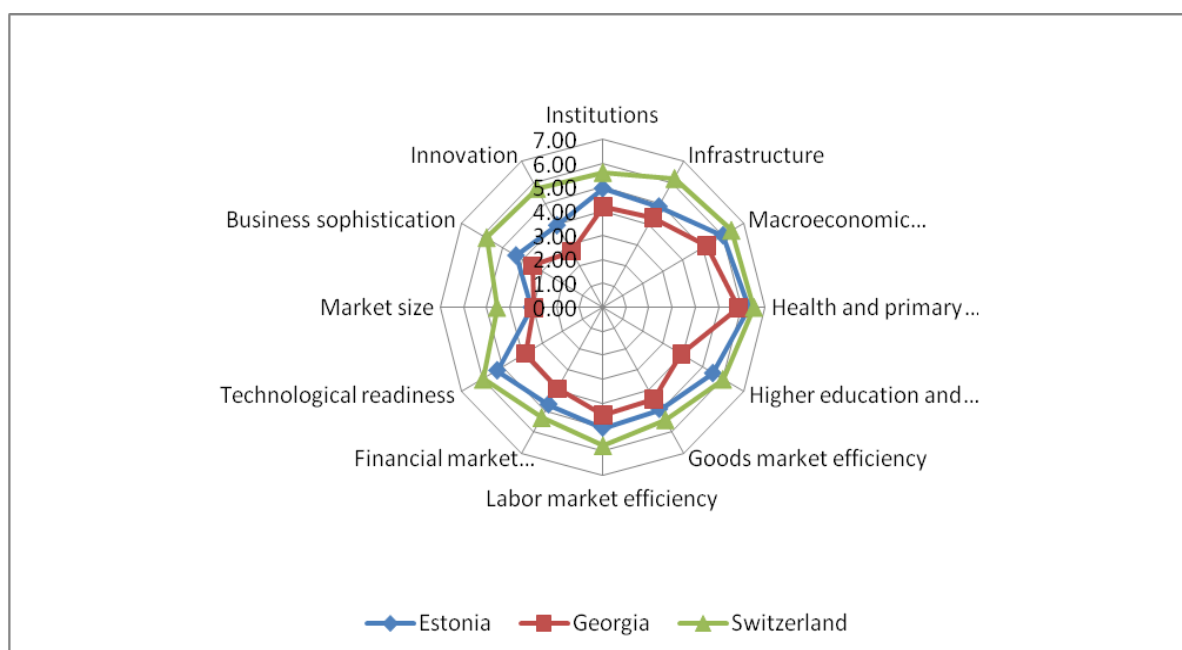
Institutions
7.00
6.00
5.00
4.00
3.00
2.00
1.00
0.00
Infrastructure
Macroeconomic...
Health and primary...
Higher education and...
Goods market efficiency
Labor market efficiency
Financial market...
Technological readiness
Market size
Business sophistication
Innovation

Estonia
Georgia
Switzerland